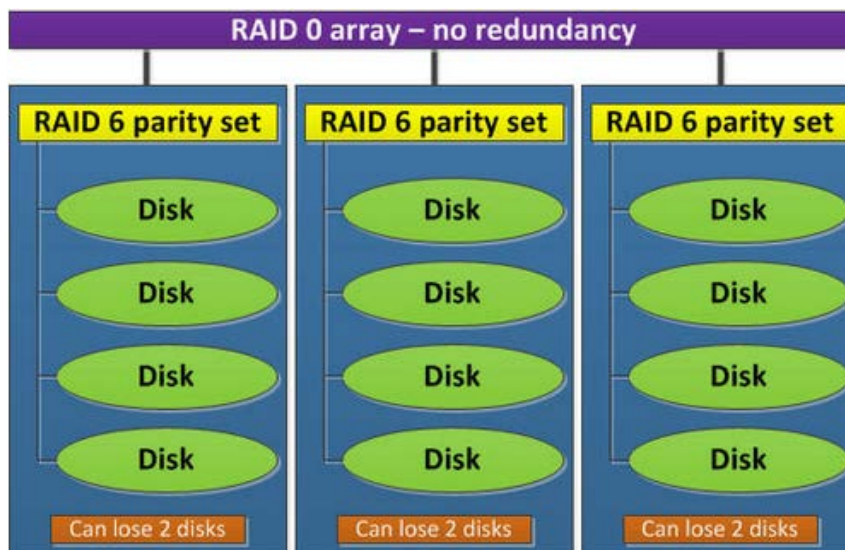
RAID 0 array – no redundancy

RAID 6 parity set

Disk

Disk

Disk

Disk

Can lose 2 disks

RAID 6 parity set

Disk

Disk

Disk

Disk

Can lose 2 disks

RAID 6 parity set

Disk

Disk

Disk

Disk

Can lose 2 disks